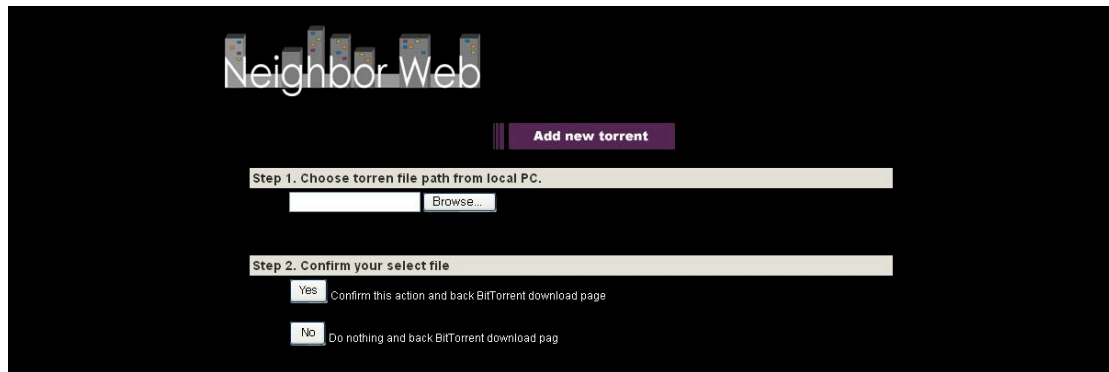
Neighbor Web

Add new torrent

Step 1. Choose torren file path from local PC.

Browse...

Step 2. Confirm your select file

Yes Confirm this action and back BitTorrent download page

No Do nothing and back BitTorrent download pag